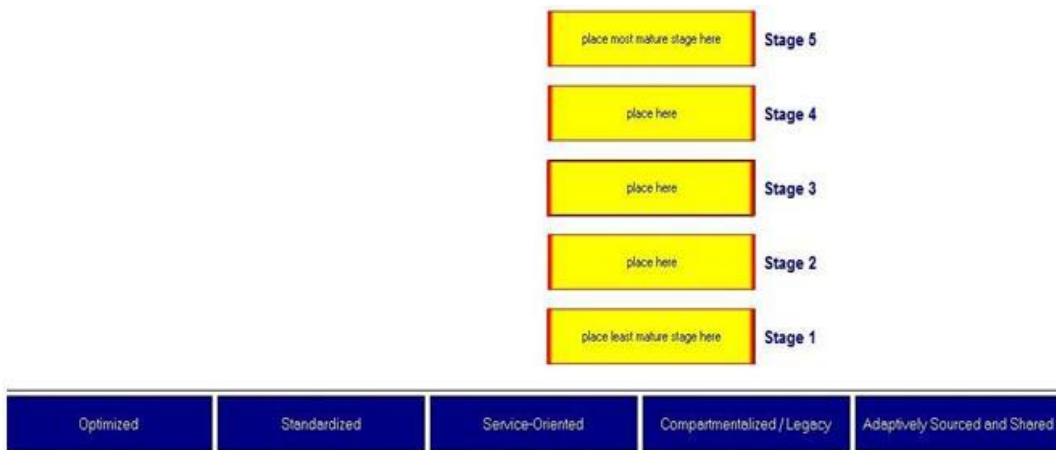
place most mature stage here Stage 5

place here Stage 4

place here Stage 3

place here Stage 2

place least mature stage here Stage 1

Optimized

Standardized

Service-Oriented

Compartmentalized / Legacy

Adaptively Sourced and Shared